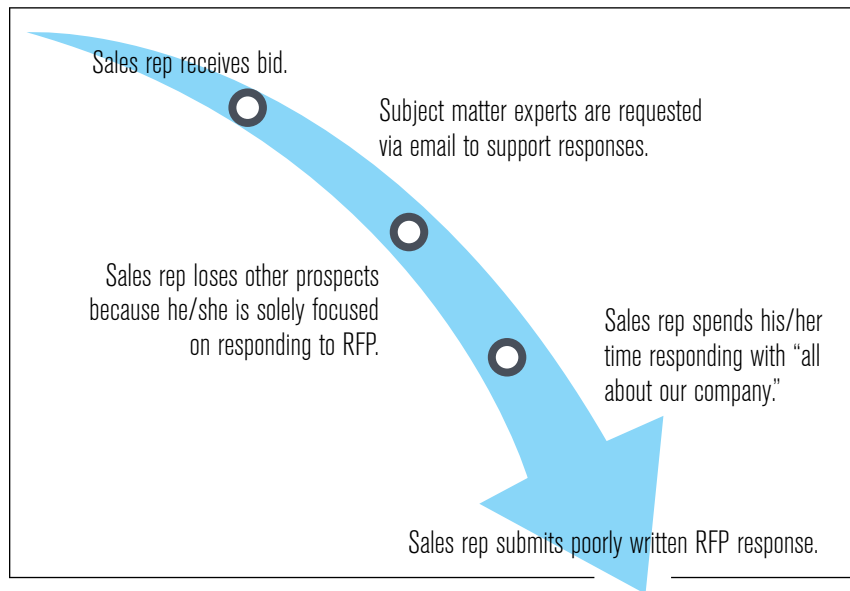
Sales rep receives bid.

Subject matter experts are requested via email to support responses.

Sales rep loses other prospects because he/she is solely focused on responding to RFP.

Sales rep spends his/her time responding with "all about our company."

Sales rep submits poorly written RFP response.